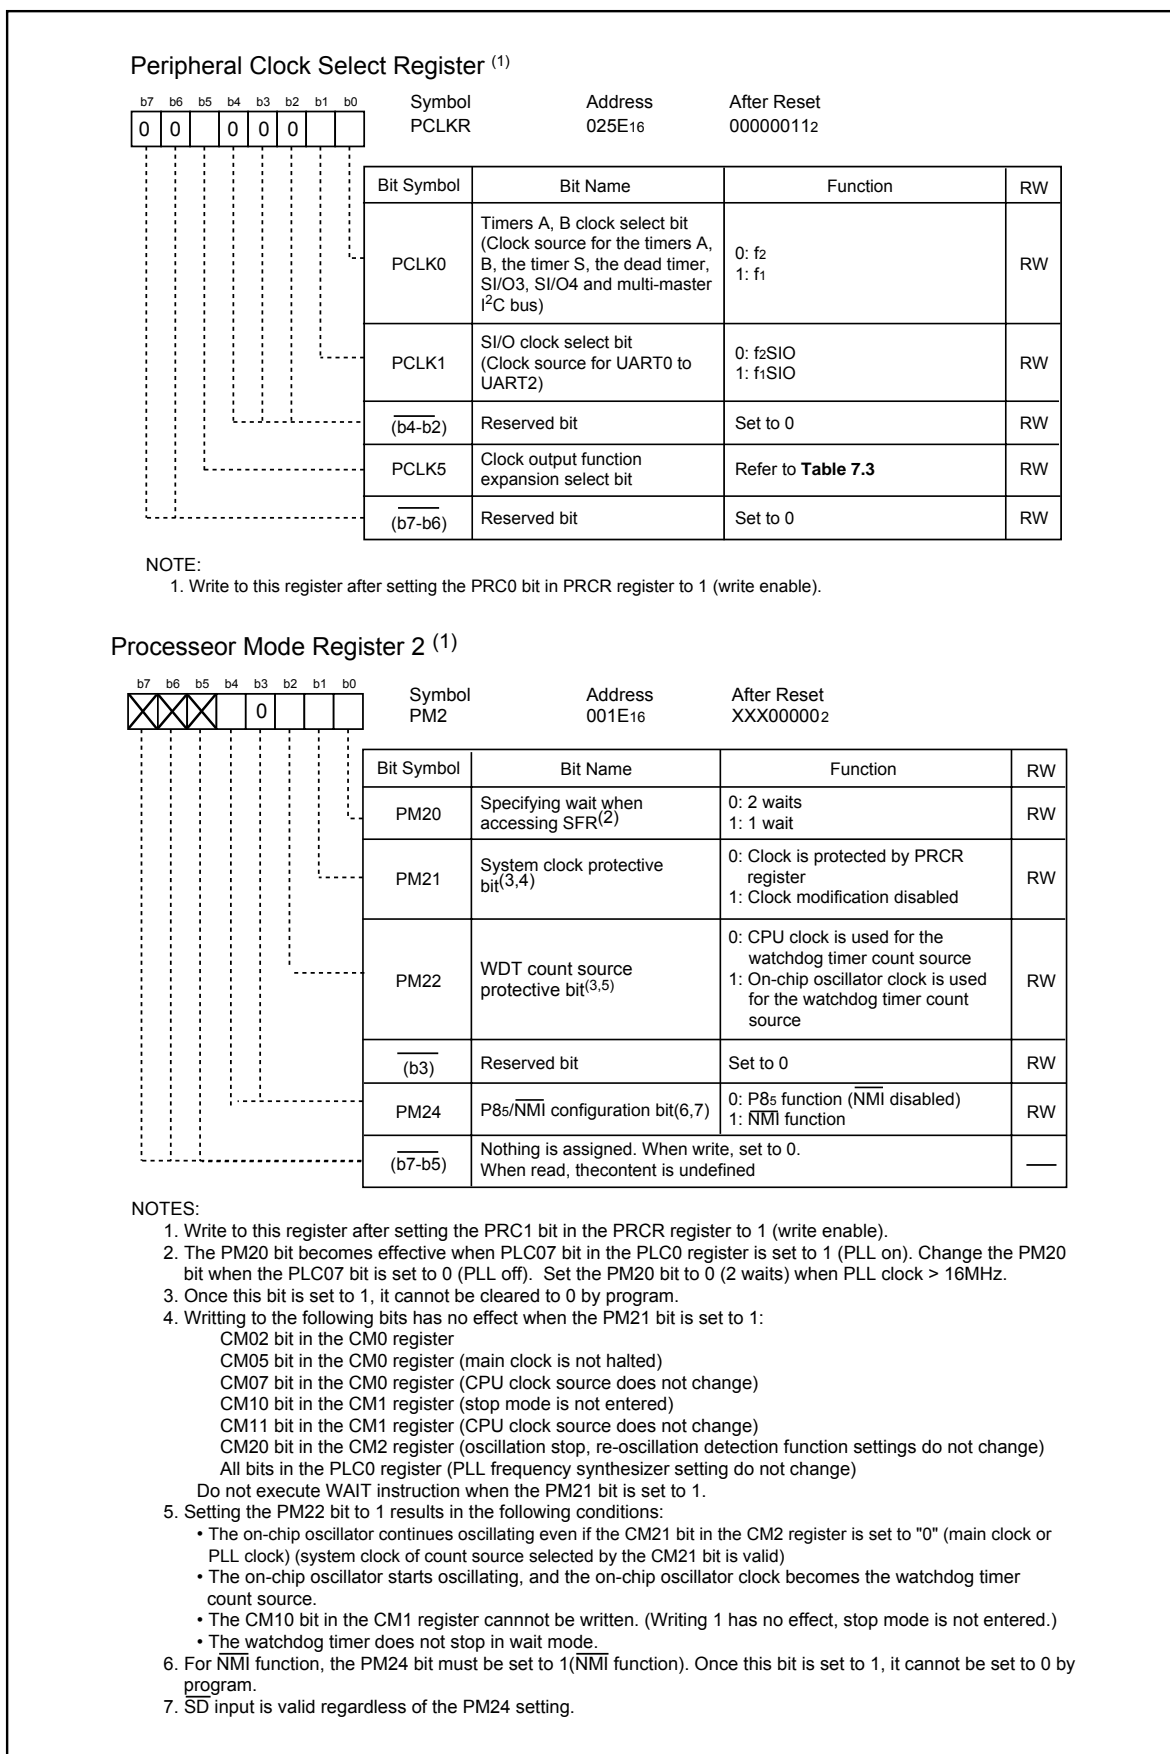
Peripheral Clock Select Register $^{(1)}$

| b7 | b6 | b5 | b4 | b3 | b2 | b1 | b0 |
|---|---|---|---|---|---|---|---|
| 0 | 0 |  | 0 | 0 | 0 |  |  |

Symbol PCLKR
Address $025E_{16}$
After Reset $00000011_2$

| Bit Symbol | Bit Name | Function | RW |
|---|---|---|---|
| PCLK0 | Timers A, B clock select bit (Clock source for the timers A, B, the timer S, the dead timer, SI/O3, SI/O4 and multi-master $I^2C$ bus) | 0: $f_2$ 1: $f_1$ | RW |
| PCLK1 | SI/O clock select bit (Clock source for UART0 to UART2) | 0: $f_2$SIO 1: $f_1$SIO | RW |
| $\overline{(b4\text{-}b2)}$ | Reserved bit | Set to 0 | RW |
| PCLK5 | Clock output function expansion select bit | Refer to **Table 7.3** | RW |
| $\overline{(b7\text{-}b6)}$ | Reserved bit | Set to 0 | RW |

NOTE:
1. Write to this register after setting the PRC0 bit in PRCR register to 1 (write enable).

Processeor Mode Register 2 $^{(1)}$

| b7 | b6 | b5 | b4 | b3 | b2 | b1 | b0 |
|---|---|---|---|---|---|---|---|
|  |  |  |  | 0 |  |  |  |

Symbol PM2
Address $001E_{16}$
After Reset $XXX00000_2$

| Bit Symbol | Bit Name | Function | RW |
|---|---|---|---|
| PM20 | Specifying wait when accessing SFR$^{(2)}$ | 0: 2 waits 1: 1 wait | RW |
| PM21 | System clock protective bit$^{(3,4)}$ | 0: Clock is protected by PRCR register 1: Clock modification disabled | RW |
| PM22 | WDT count source protective bit$^{(3,5)}$ | 0: CPU clock is used for the watchdog timer count source 1: On-chip oscillator clock is used for the watchdog timer count source | RW |
| $\overline{(b3)}$ | Reserved bit | Set to 0 | RW |
| PM24 | $P8_5/\overline{NMI}$ configuration bit(6,7) | 0: $P8_5$ function ($\overline{NMI}$ disabled) 1: $\overline{NMI}$ function | RW |
| $\overline{(b7\text{-}b5)}$ | Nothing is assigned. When write, set to 0. When read, thecontent is undefined | | — |

NOTES:
1. Write to this register after setting the PRC1 bit in the PRCR register to 1 (write enable).
2. The PM20 bit becomes effective when PLC07 bit in the PLC0 register is set to 1 (PLL on). Change the PM20 bit when the PLC07 bit is set to 0 (PLL off). Set the PM20 bit to 0 (2 waits) when PLL clock > 16MHz.
3. Once this bit is set to 1, it cannot be cleared to 0 by program.
4. Writting to the following bits has no effect when the PM21 bit is set to 1:
CM02 bit in the CM0 register
CM05 bit in the CM0 register (main clock is not halted)
CM07 bit in the CM0 register (CPU clock source does not change)
CM10 bit in the CM1 register (stop mode is not entered)
CM11 bit in the CM1 register (CPU clock source does not change)
CM20 bit in the CM2 register (oscillation stop, re-oscillation detection function settings do not change)
All bits in the PLC0 register (PLL frequency synthesizer setting do not change)
Do not execute WAIT instruction when the PM21 bit is set to 1.
5. Setting the PM22 bit to 1 results in the following conditions:
• The on-chip oscillator continues oscillating even if the CM21 bit in the CM2 register is set to "0" (main clock or PLL clock) (system clock of count source selected by the CM21 bit is valid)
• The on-chip oscillator starts oscillating, and the on-chip oscillator clock becomes the watchdog timer count source.
• The CM10 bit in the CM1 register cannot be written. (Writing 1 has no effect, stop mode is not entered.)
• The watchdog timer does not stop in wait mode.
6. For $\overline{NMI}$ function, the PM24 bit must be set to 1($\overline{NMI}$ function). Once this bit is set to 1, it cannot be set to 0 by program.
7. $\overline{SD}$ input is valid regardless of the PM24 setting.